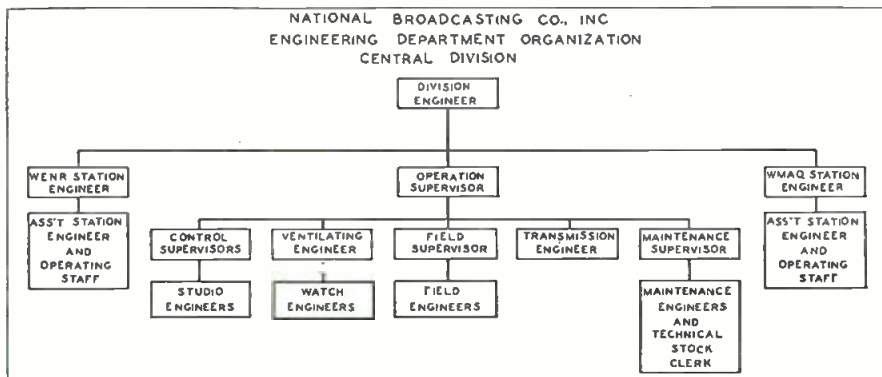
NATIONAL BROADCASTING CO., INC
ENGINEERING DEPARTMENT ORGANIZATION
CENTRAL DIVISION

DIVISION ENGINEER

WENR STATION ENGINEER

ASS'T STATION ENGINEER AND OPERATING STAFF

OPERATION SUPERVISOR

CONTROL SUPERVISORS

STUDIO ENGINEERS

VENTILATING ENGINEER

WATCH ENGINEERS

FIELD SUPERVISOR

FIELD ENGINEERS

TRANSMISSION ENGINEER

MAINTENANCE SUPERVISOR

MAINTENANCE ENGINEERS AND TECHNICAL STOCK CLERK

WMAQ STATION ENGINEER

ASS'T STATION ENGINEER AND OPERATING STAFF